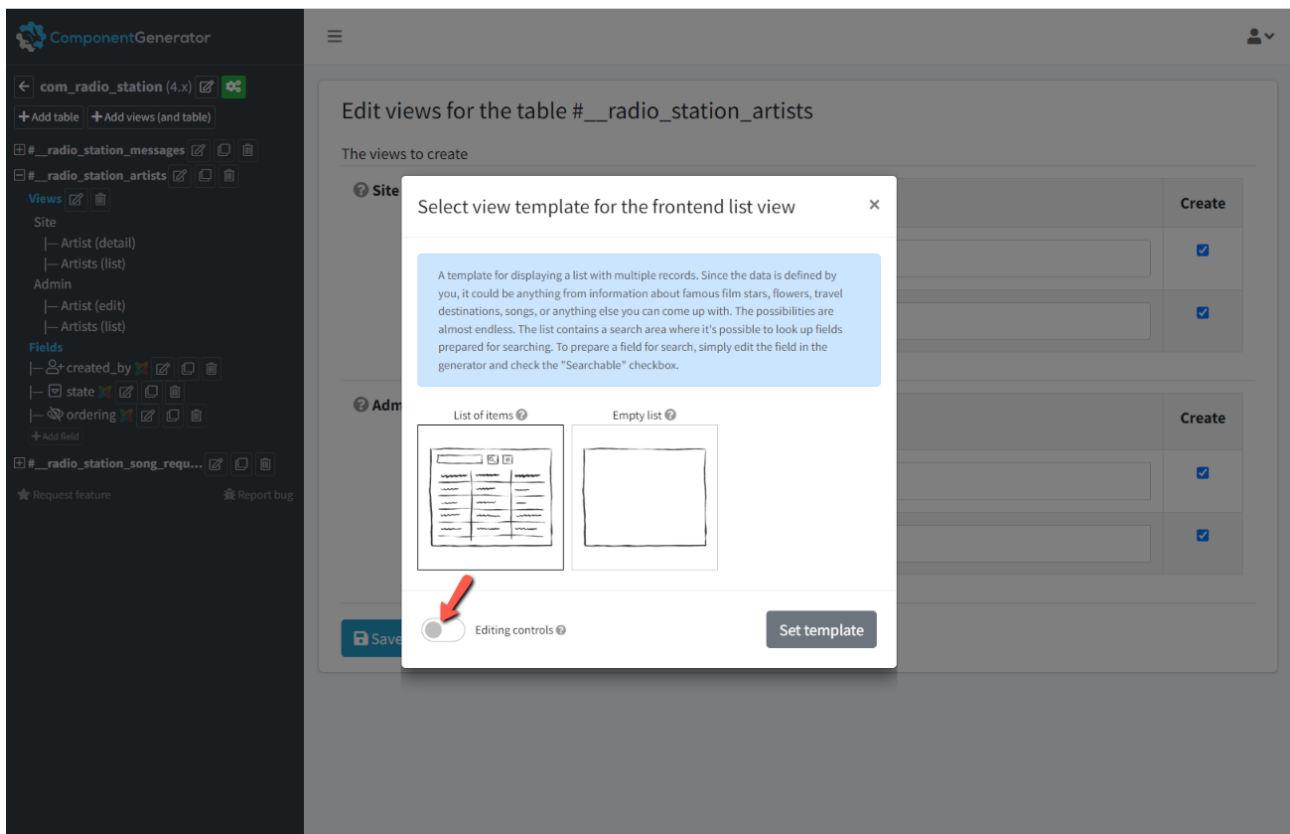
ComponentGenerator

com_radio_station (4.x)

+ Add table + Add views (and table)

#__radio_station_messages

#__radio_station_artists

Views

Site

|— Artist (detail)

|— Artists (list)

Admin

|— Artist (edit)

|— Artists (list)

Fields

|— created_by

|— state

|— ordering

+ Add field

#__radio_station_song_requ...

Request feature

Report bug

Edit views for the table #__radio_station_artists

The views to create

Site

Create

Adm

Create

Save

Select view template for the frontend list view

×

A template for displaying a list with multiple records. Since the data is defined by you, it could be anything from information about famous film stars, flowers, travel destinations, songs, or anything else you can come up with. The possibilities are almost endless. The list contains a search area where it's possible to look up fields prepared for searching. To prepare a field for search, simply edit the field in the generator and check the "Searchable" checkbox.

List of items

Empty list

Editing controls

Set template